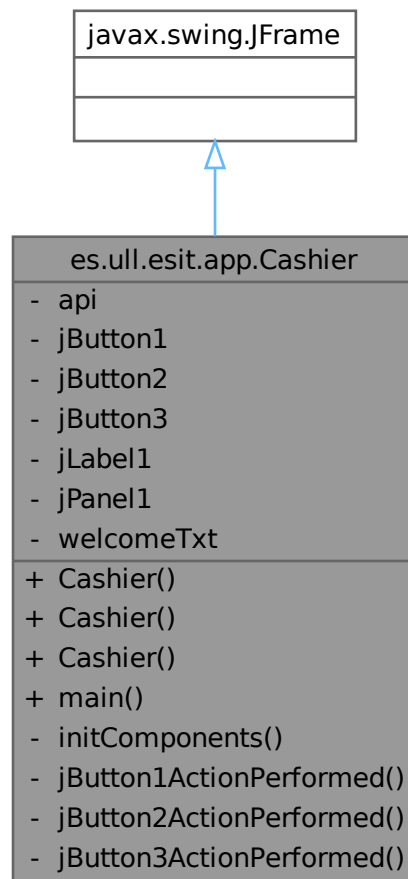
javax.swing.JFrame

es.ull.esit.app.Cashier

- api
- jButton1
- jButton2
- jButton3
- jLabel1
- jPanel1
- welcomeTxt

+ Cashier()
+ Cashier()
+ Cashier()
+ main()
- initComponents()
- jButton1ActionPerformed()
- jButton2ActionPerformed()
- jButton3ActionPerformed()